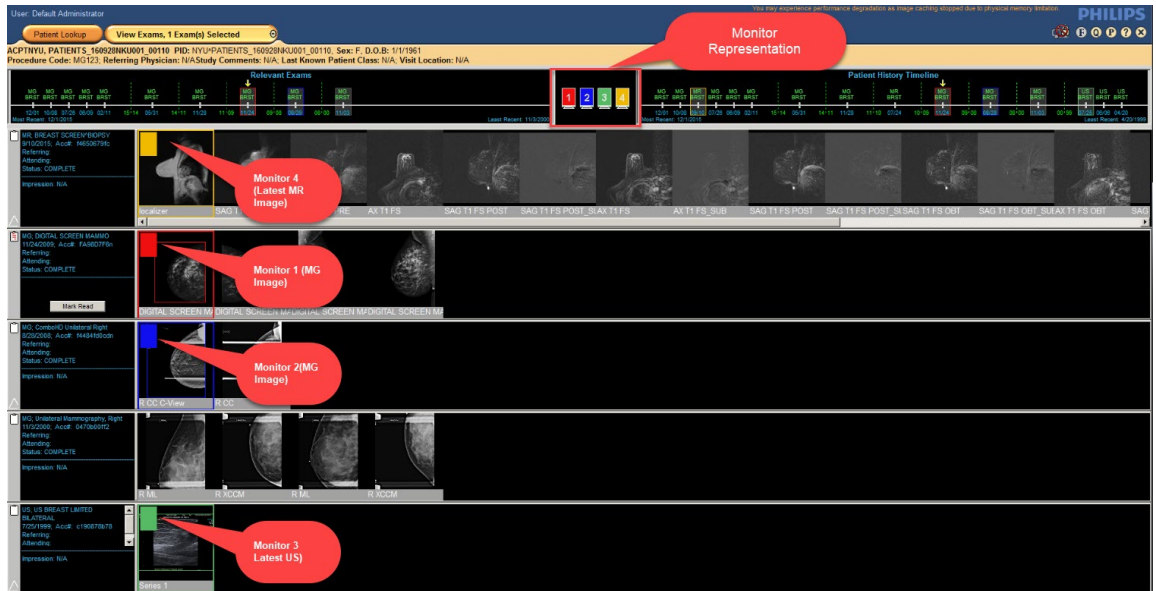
User: Default Administrator

You may experience performance degradation as image caching stopped due to physical memory limitation.

PHILIPS

Patient Lookup

View Exams, 1 Exam(s) Selected

ACPTNYU, PATIENTS_160928NKU001_00110. PID: NYU+PATIENTS_160928NKU001_00110. Sex: F, D.O.B: 1/1/1961
Procedure Code: MG123; Referring Physician: N/A;Study Comments: N/A; Last Known Patient Class: N/A; Visit Location: N/A

Monitor Representation

Relevant Exams

Patient History Timeline

1 2 3 4

Most Recent: 12/1/2015

Least Recent: 11/3/2000

Most Recent: 12/1/2015

Least Recent: 4/20/1999

MR; BREAST SCREEN*BIOPSY
9/10/2015; Acc#: f4650679fc
Referring:
Attending:
Status: COMPLETE

Impression: N/A

Monitor 4 (Latest MR Image)

localizer SAG T RE AX T1 FS SAG T1 FS POST SAG T1 FS POST_SU AX T1 FS AX T1 FS_SUB SAG T1 FS POST SAG T1 FS POST_SU SAG T1 FS OBT SAG T1 FS OBT_SU AX T1 FS OBT SAG

MG; DIGITAL SCREEN MAMMO
11/24/2009; Acc#: fA66D7F6n
Referring:
Attending:
Status: COMPLETE

Mark Read

Monitor 1 (MG Image)

DIGITAL SCREEN MA DIGITAL SCREEN MA DIGITAL SCREEN MA DIGITAL SCREEN MA

MG; ComboHD Unilateral Right
9/28/2008; Acc#: f4484fd0cdn
Referring:
Attending:
Status: COMPLETE

Impression: N/A

Monitor 2(MG Image)

R CC C-View R CC

MG; Unilateral Mammography, Right
11/3/2000; Acc#: 0470b00ff2
Referring:
Attending:
Status: COMPLETE

Impression: N/A

R ML R XCCM R ML R XCCM

US; US BREAST LIMITED BILATERAL
7/25/1999; Acc#: c190878b75
Referring:
Attending:

Impression: N/A

Monitor 3 Latest US)

Series 1